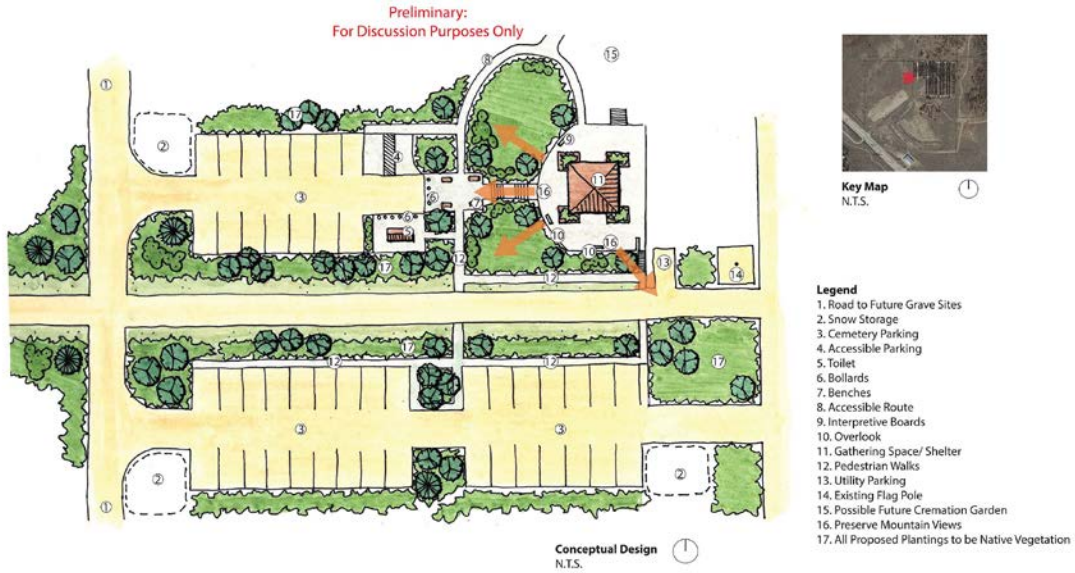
Preliminary:
For Discussion Purposes Only

15
8
1
17
2
4
9
11
16
3
6
7
5
10
10
16
12
17
13
14
12
1
17
12
12
17
3
3
2
2
1

Key Map
N.T.S.

Legend
1. Road to Future Grave Sites
2. Snow Storage
3. Cemetery Parking
4. Accessible Parking
5. Toilet
6. Bollards
7. Benches
8. Accessible Route
9. Interpretive Boards
10. Overlook
11. Gathering Space/ Shelter
12. Pedestrian Walks
13. Utility Parking
14. Existing Flag Pole
15. Possible Future Cremation Garden
16. Preserve Mountain Views
17. All Proposed Plantings to be Native Vegetation

Conceptual Design
N.T.S.